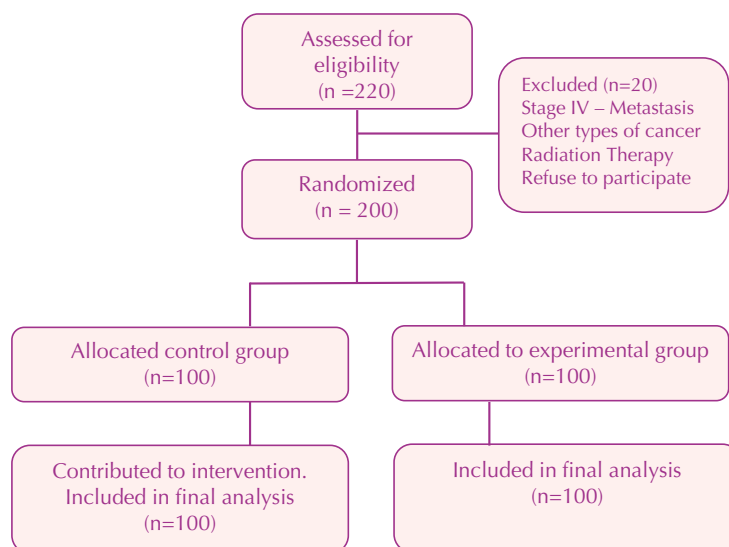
Assessed for eligibility
(n =220)

Excluded (n=20)
Stage IV – Metastasis
Other types of cancer
Radiation Therapy
Refuse to participate

Randomized
(n = 200)

Allocated control group
(n=100)

Allocated to experimental group
(n=100)

Contributed to intervention. Included in final analysis
(n=100)

Included in final analysis
(n=100)